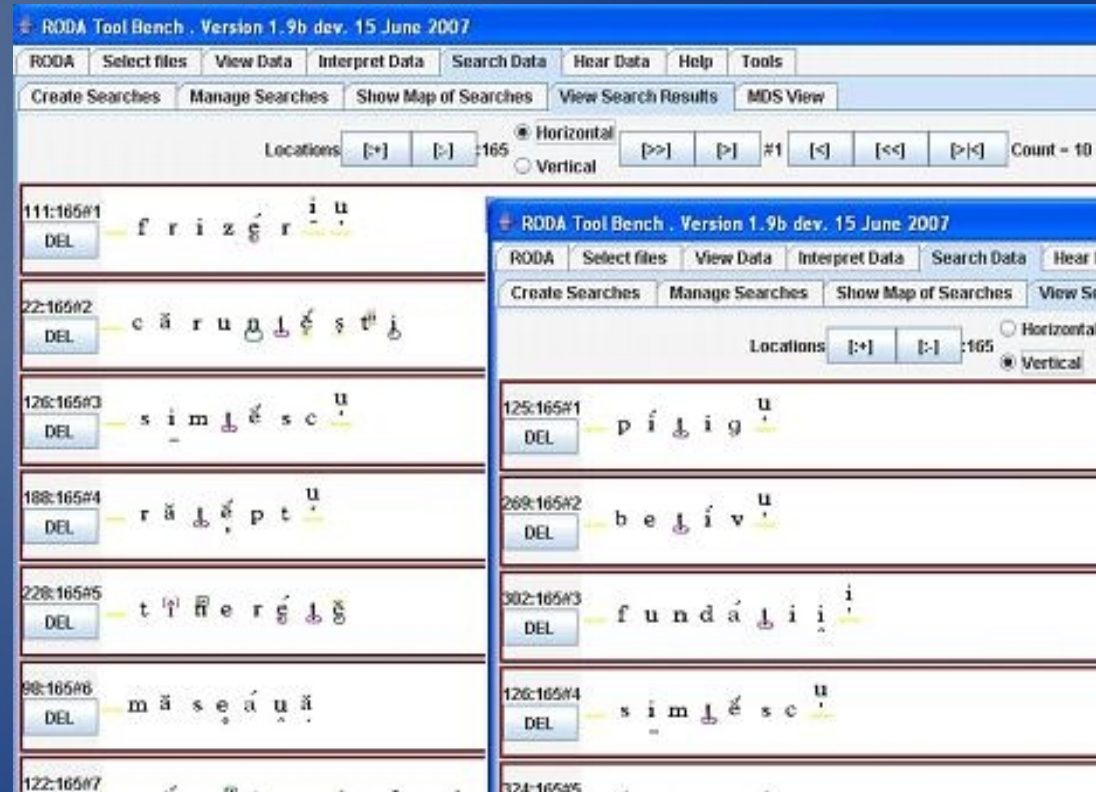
RODA Tool Bench . Version 1.9b dev. 15 June 2007

RODA | Select files | View Data | Interpret Data | Search Data | Hear Data | Help | Tools

Create Searches | Manage Searches | Show Map of Searches | View Search Results | MDS View

Locations [:+] [:-] :165 Horizontal Vertical [>>] [>] #1 [<] [<<] [>|<] Count = 10

111:165#1 DEL f r i z é r i u

22:165#2 DEL c ă r u n ț é ș t i

126:165#3 DEL s i m ț é s c u

188:165#4 DEL r ă ț á p t u

228:165#5 DEL t î n e r é ț ĕ

98:165#6 DEL m ă s e á u ă

122:165#7 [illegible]

RODA Tool Bench . Version 1.9b dev. 15 June 2007

RODA | Select files | View Data | Interpret Data | Search Data | Hear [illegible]

Create Searches | Manage Searches | Show Map of Searches | View Se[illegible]

Locations [:+] [:-] :165 Horizonta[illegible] Vertical

125:165#1 DEL p í ț i g u

269:165#2 DEL b e ț í v u

302:165#3 DEL f u n d á ț i i i

126:165#4 DEL s i m ț é s c u

324:165#5 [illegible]